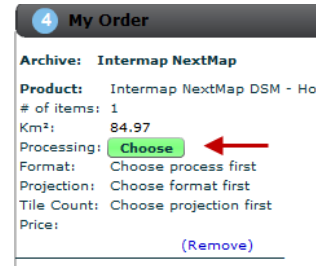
4 My Order

Archive: Intermap NextMap

Product: Intermap NextMap DSM - Ho
# of items: 1
Km²: 84.97
Processing: Choose
Format: Choose process first
Projection: Choose format first
Tile Count: Choose projection first
Price:

(Remove)